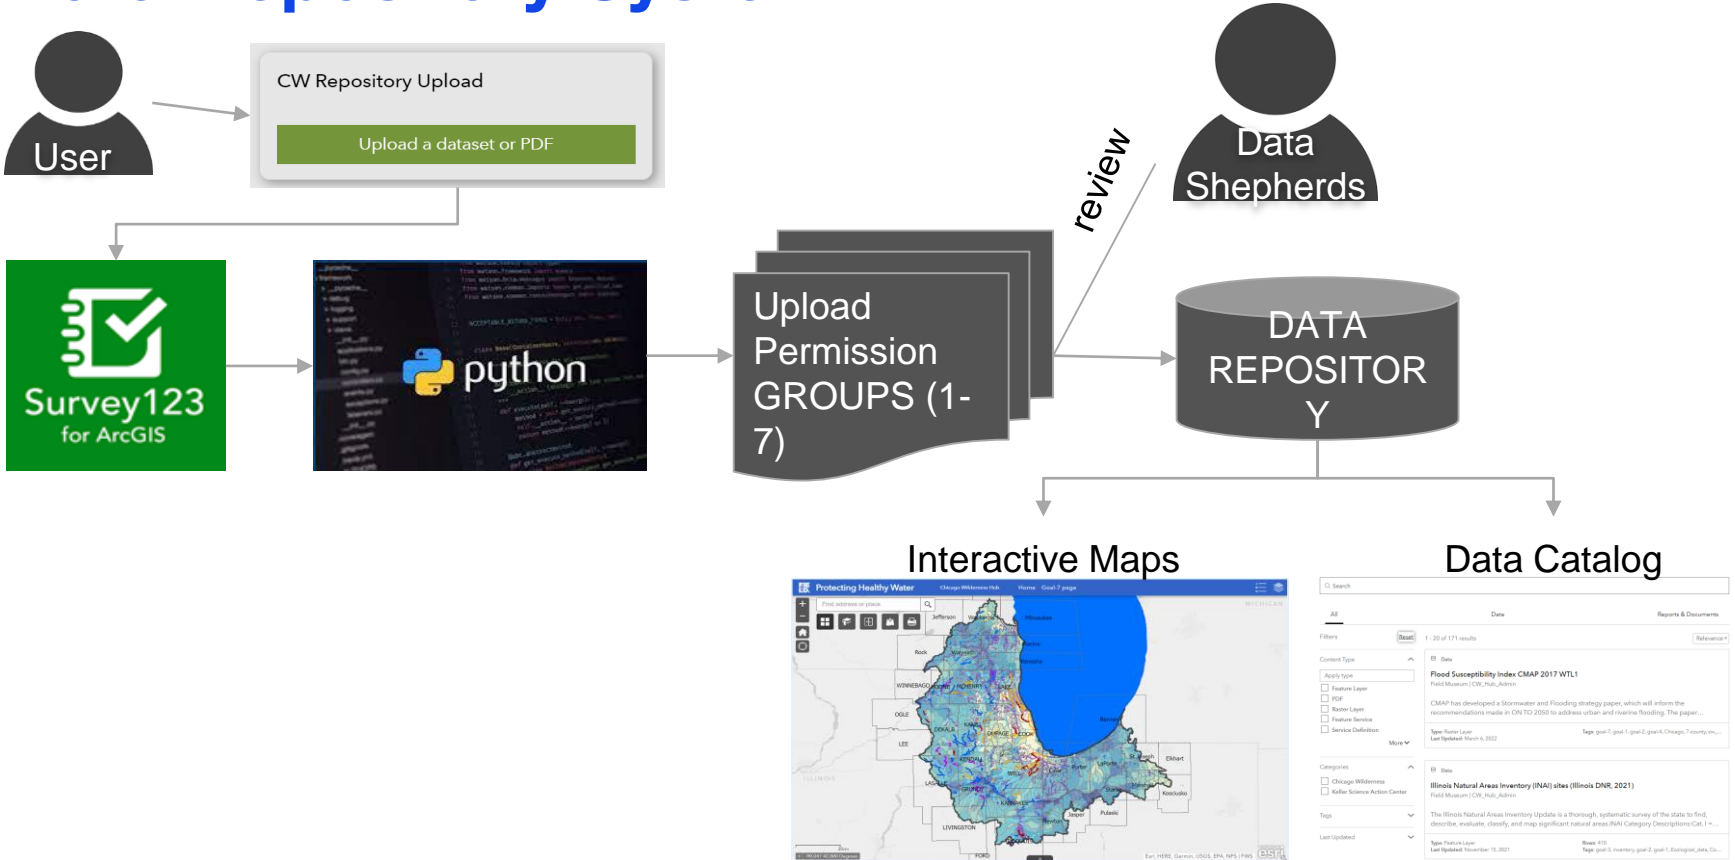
User

CW Repository Upload

Upload a dataset or PDF

Survey123 for ArcGIS

python

Upload Permission GROUPS (1-7)

review

Data Shepherds

DATA REPOSITORY

Interactive Maps

Data Catalog

Protecting Healthy Water

Flood Susceptibility Index CMAP 2017 WTL1

Illinois Natural Areas Inventory (INAI) sites (Illinois DNR, 2021)